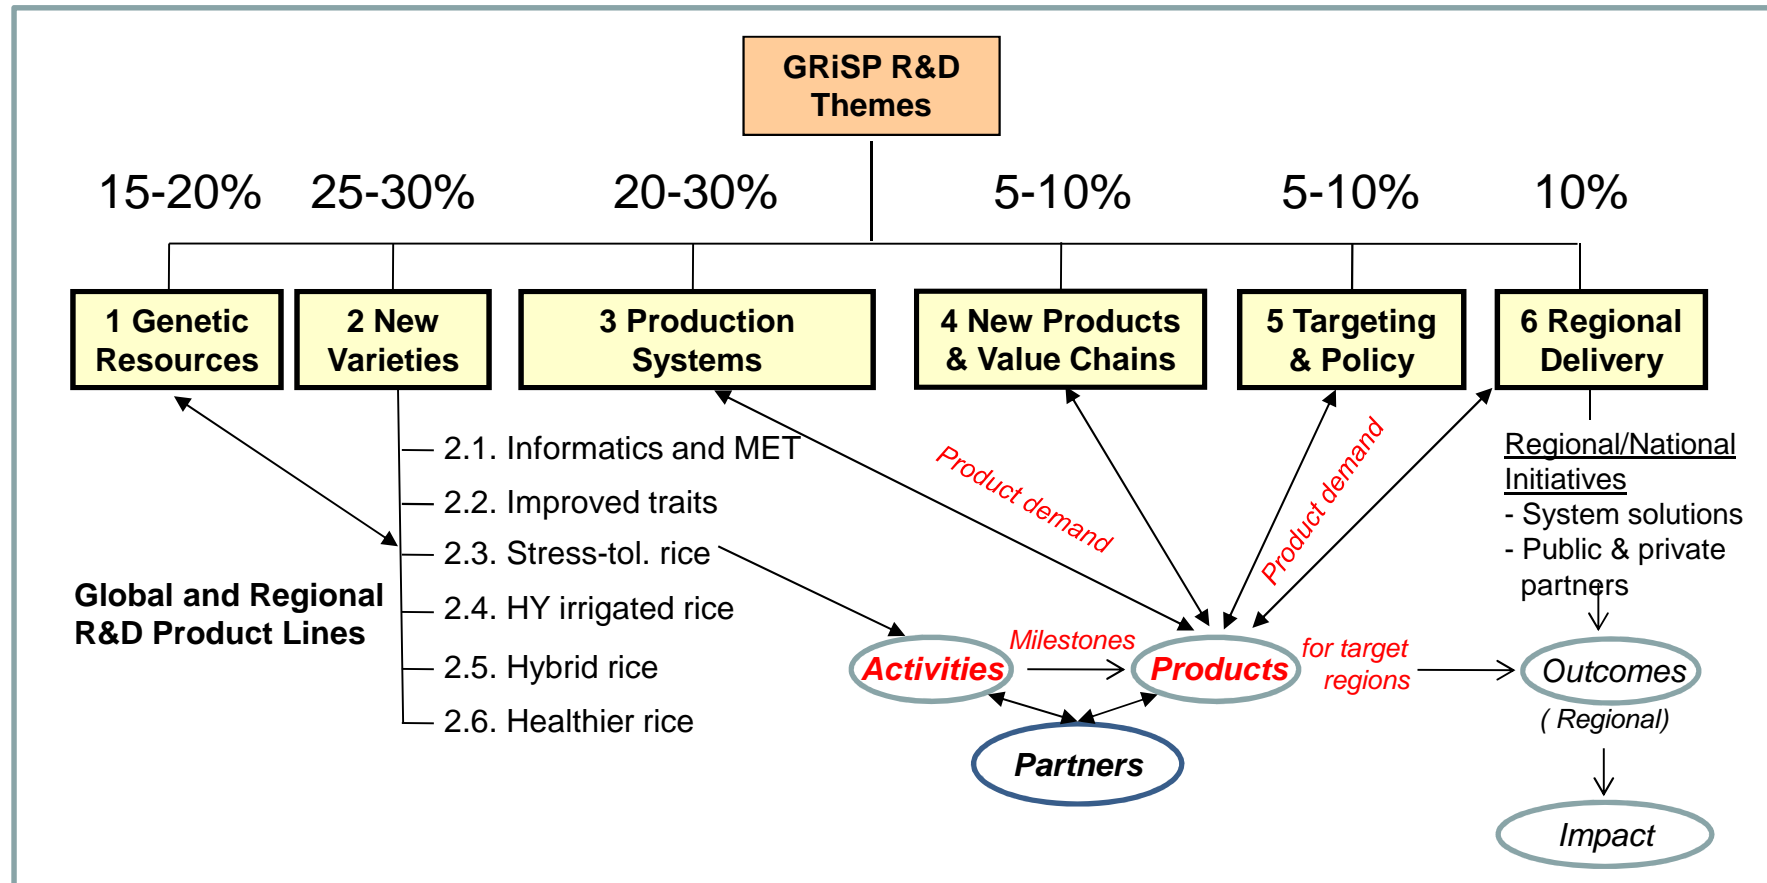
GRiSP R&D Themes

15-20% 25-30% 20-30% 5-10% 5-10% 10%

1 Genetic Resources

2 New Varieties

3 Production Systems

4 New Products & Value Chains

5 Targeting & Policy

6 Regional Delivery

2.1. Informatics and MET
2.2. Improved traits
2.3. Stress-tol. rice
2.4. HY irrigated rice
2.5. Hybrid rice
2.6. Healthier rice

Global and Regional R&D Product Lines

Product demand

Product demand

Regional/National Initiatives
- System solutions
- Public & private partners

Activities

Milestones

Products

for target regions

Outcomes

( Regional)

Partners

Impact